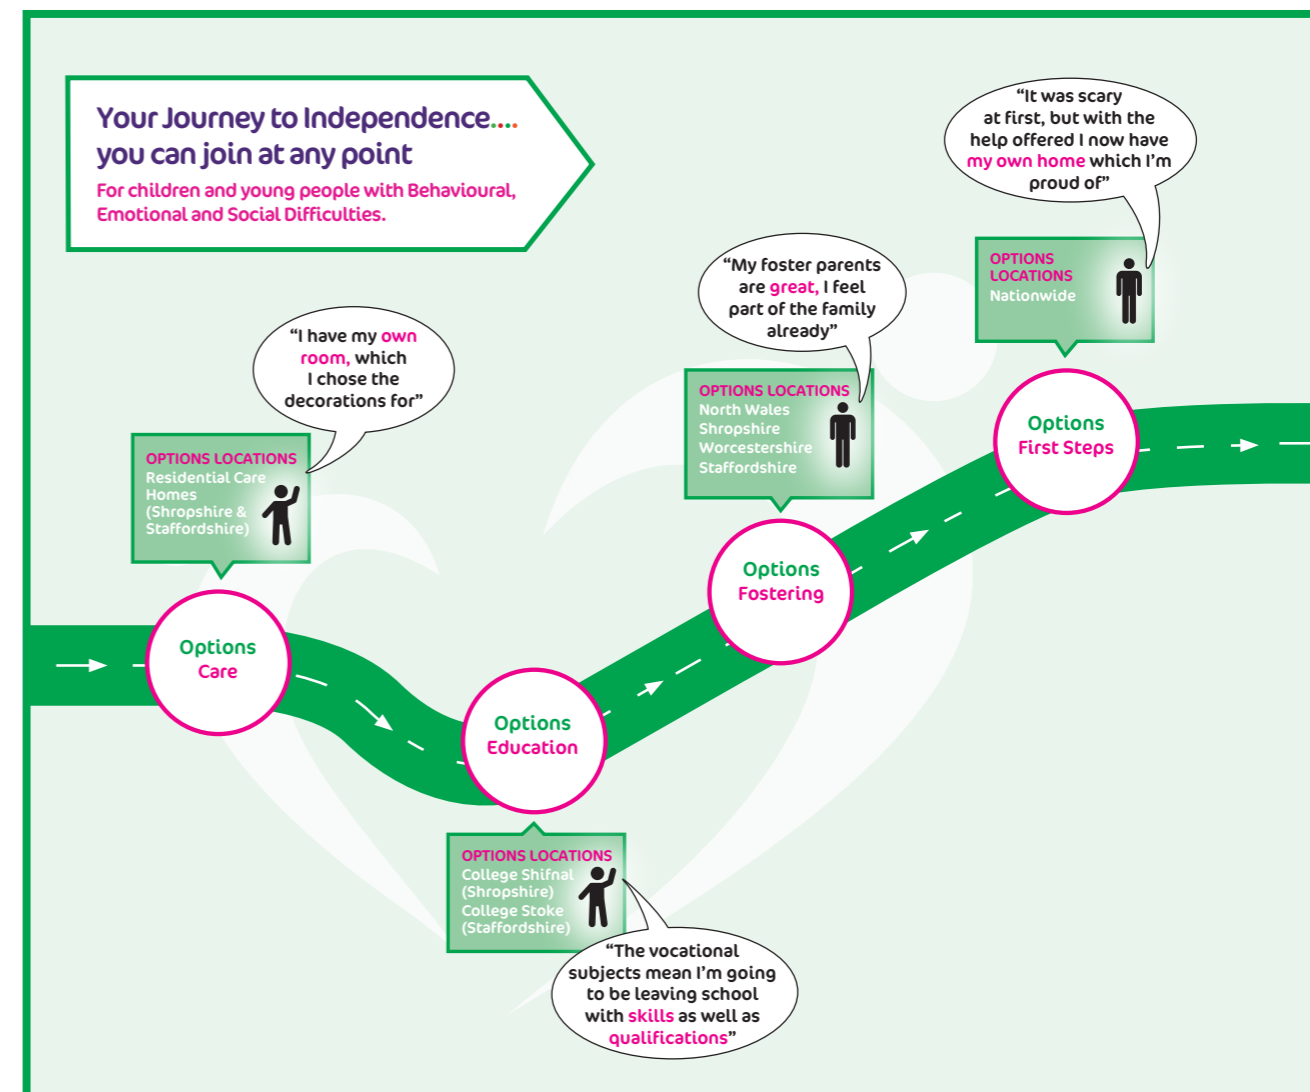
Your Journey to Independence....
you can join at any point

For children and young people with Behavioural, Emotional and Social Difficulties.

"It was scary at first, but with the help offered I now have my own home which I'm proud of"

OPTIONS LOCATIONS
Nationwide

"My foster parents are great, I feel part of the family already"

OPTIONS LOCATIONS
North Wales
Shropshire
Worcestershire
Staffordshire

"I have my own room, which I chose the decorations for"

OPTIONS LOCATIONS
Residential Care Homes (Shropshire & Staffordshire)

Options Care

Options Education

Options Fostering

Options First Steps

OPTIONS LOCATIONS
College Shifnal (Shropshire)
College Stoke (Staffordshire)

"The vocational subjects mean I'm going to be leaving school with skills as well as qualifications"